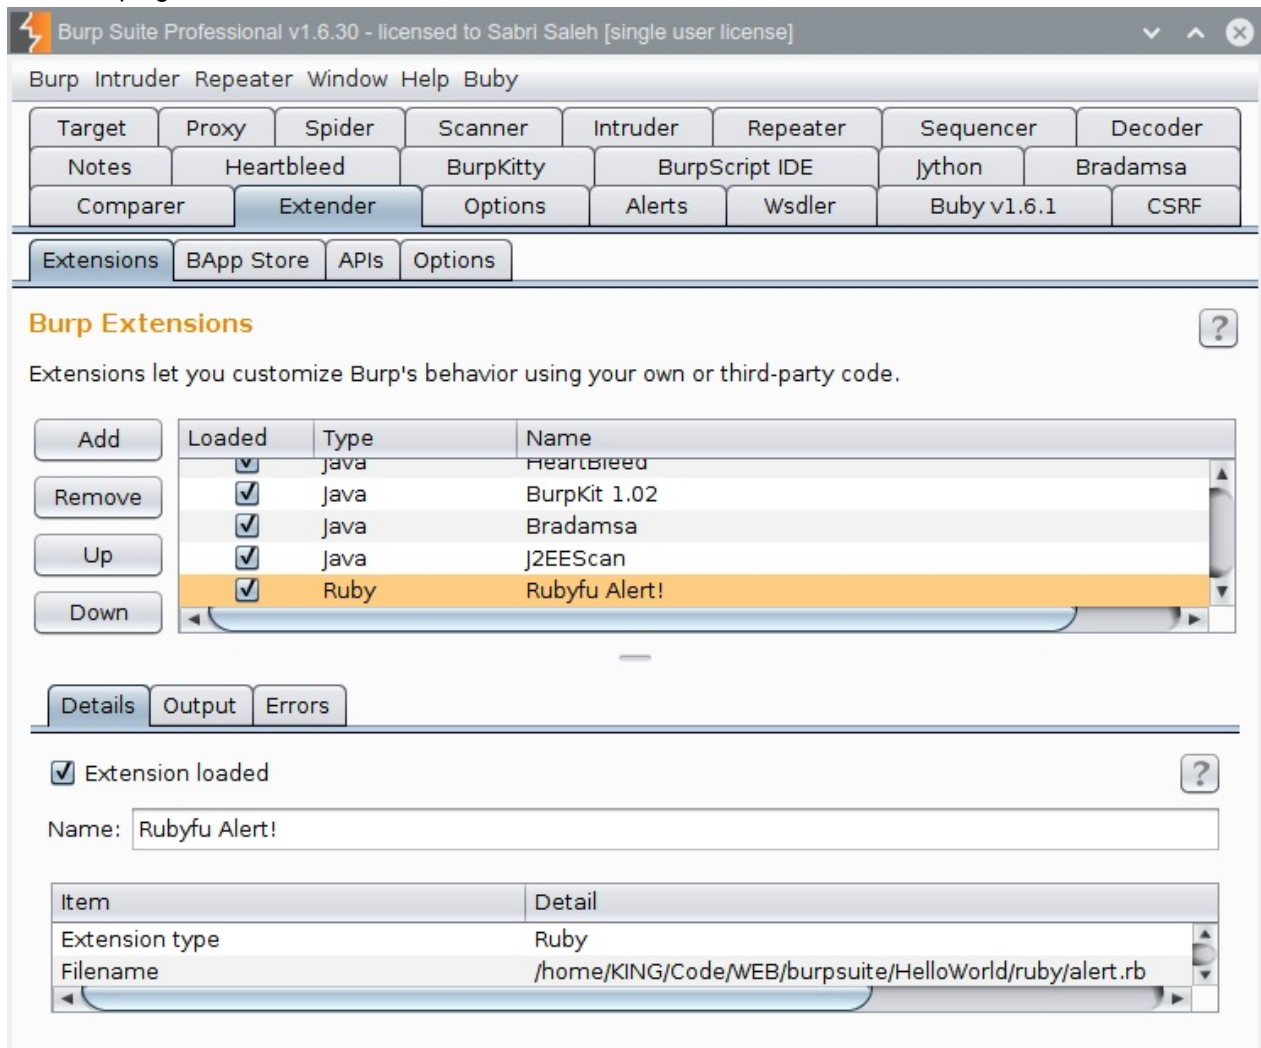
Burp Suite Professional v1.6.30 - licensed to Sabri Saleh [single user license]

Burp Intruder Repeater Window Help Buby

Target Proxy Spider Scanner Intruder Repeater Sequencer Decoder
Notes Heartbleed BurpKitty BurpScript IDE Jython Bradamsa
Comparer Extender Options Alerts Wsdler Buby v1.6.1 CSRF

Extensions BApp Store APIs Options

Burp Extensions

?

Extensions let you customize Burp's behavior using your own or third-party code.

Add
Remove
Up
Down

| Loaded | Type | Name |
|---|---|---|
| ☑ | Java | Heartbleed |
| ☑ | Java | BurpKit 1.02 |
| ☑ | Java | Bradamsa |
| ☑ | Java | J2EEScan |
| ☑ | Ruby | Rubyfu Alert! |

Details Output Errors

☑ Extension loaded

?

Name: Rubyfu Alert!

| Item | Detail |
|---|---|
| Extension type | Ruby |
| Filename | /home/KING/Code/WEB/burpsuite/HelloWorld/ruby/alert.rb |